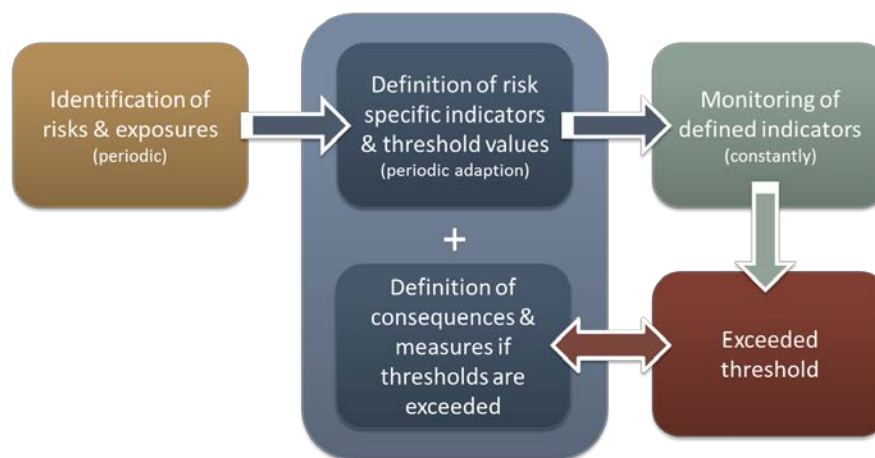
Identification of risks & exposures
(periodic)

Definition of risk specific indicators & threshold values
(periodic adaption)

+

Definition of consequences & measures if thresholds are exceeded

Monitoring of defined indicators
(constantly)

Exceeded threshold